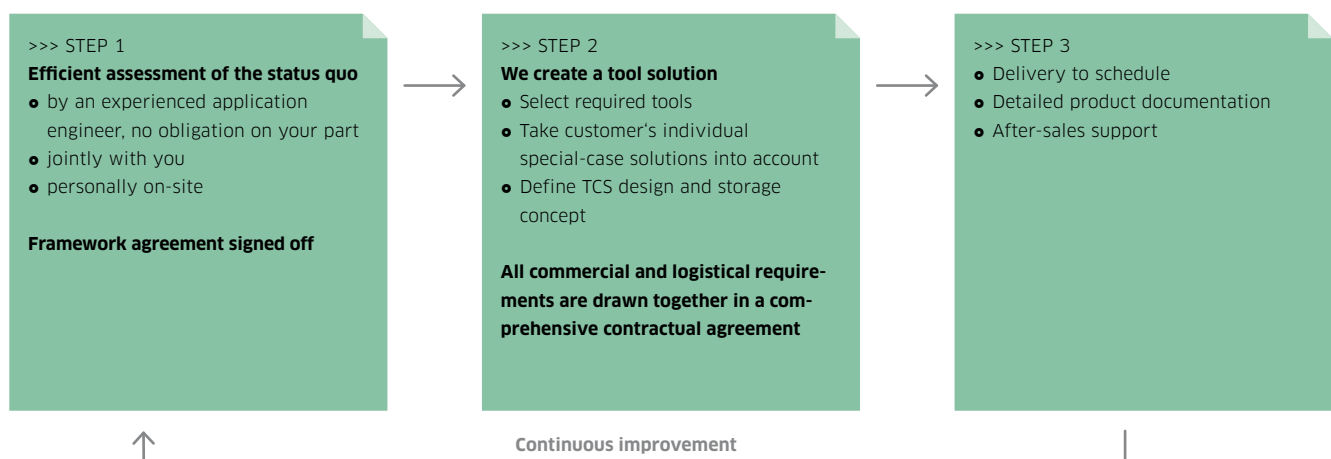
>>> STEP 1
**Efficient assessment of the status quo**
- by an experienced application engineer, no obligation on your part
- jointly with you
- personally on-site

**Framework agreement signed off**

>>> STEP 2
**We create a tool solution**
- Select required tools
- Take customer's individual special-case solutions into account
- Define TCS design and storage concept

**All commercial and logistical requirements are drawn together in a comprehensive contractual agreement**

>>> STEP 3
- Delivery to schedule
- Detailed product documentation
- After-sales support

Continuous improvement